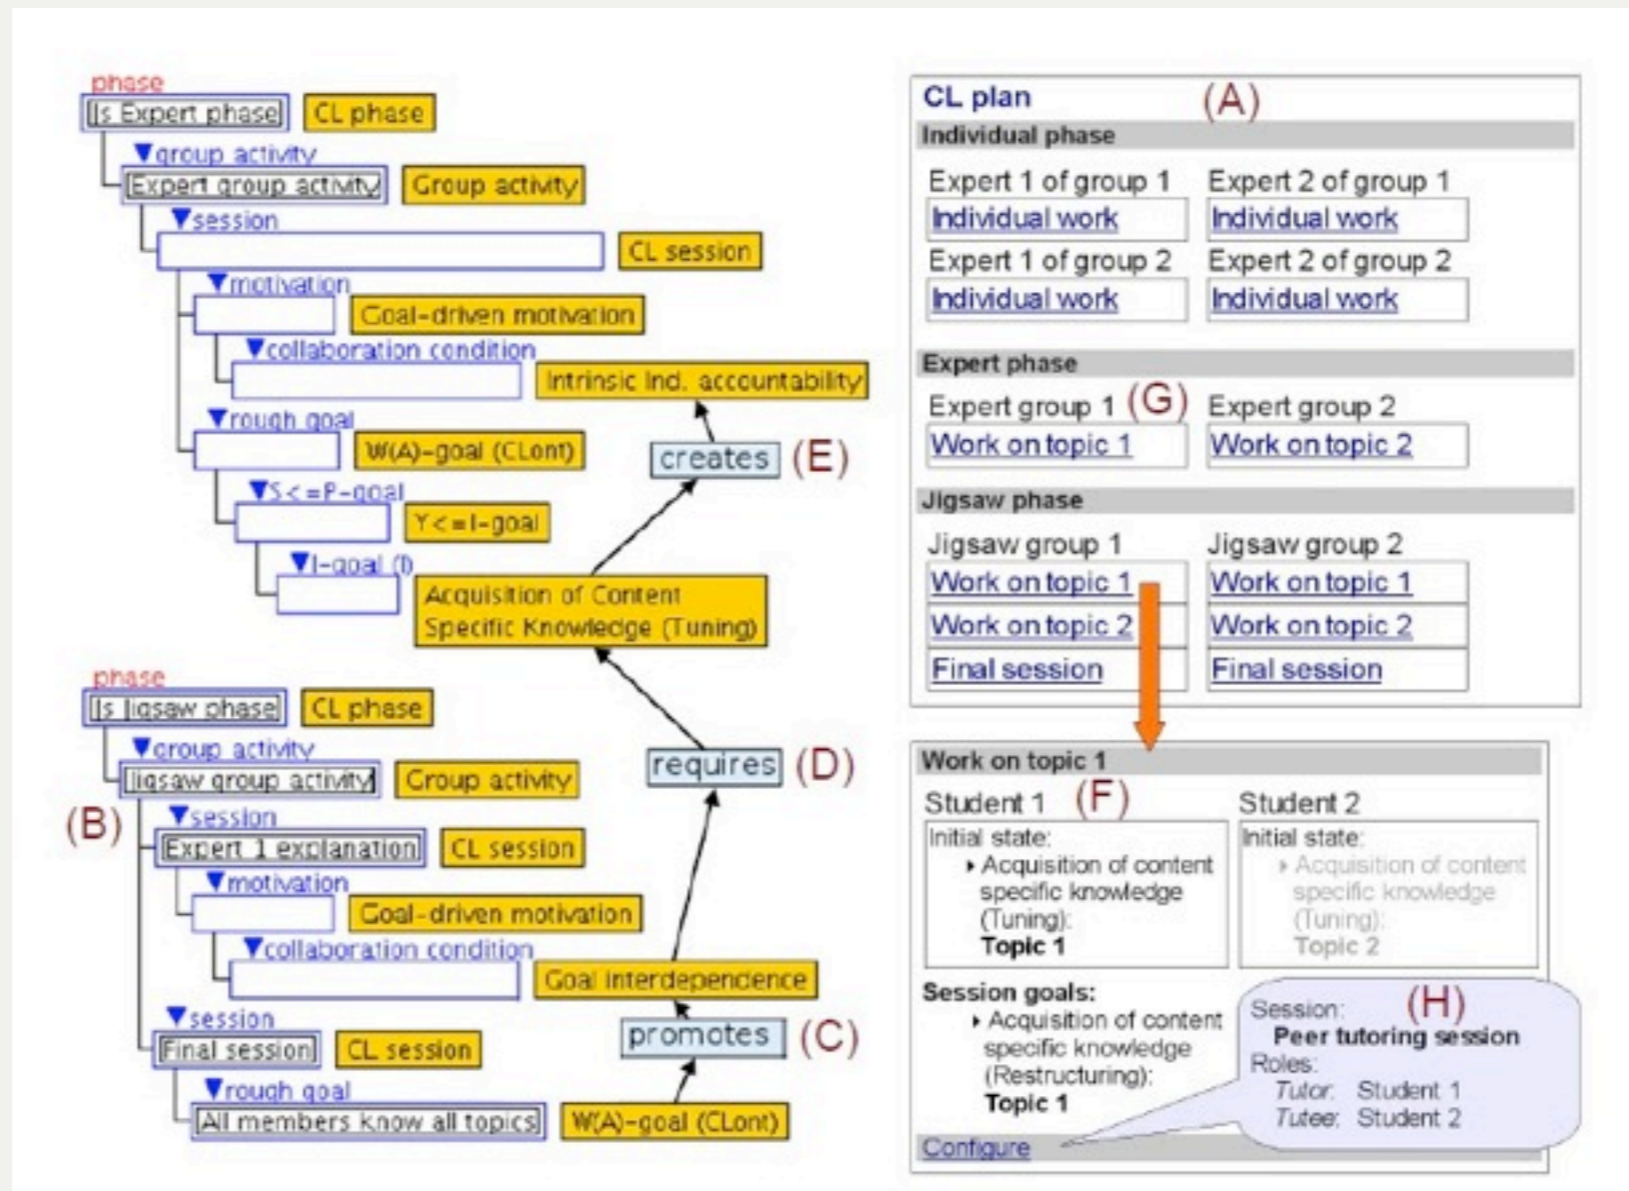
phase
Is Expert phase
CL phase
▼group activity
Expert group activity
Group activity
▼session
CL session
▼motivation
Goal-driven motivation
▼collaboration condition
Intrinsic Ind. accountability
▼rough goal
W(A)-goal (CLont)
creates
(E)
▼S<=P-goal
Y<=I-goal
▼I-goal (I)
Acquisition of Content Specific Knowledge (Tuning)

phase
Is Jigsaw phase
CL phase
▼group activity
Jigsaw group activity
Group activity
requires
(D)
(B)
▼session
Expert 1 explanation
CL session
▼motivation
Goal-driven motivation
▼collaboration condition
Goal interdependence
▼session
Final session
CL session
promotes
(C)
▼rough goal
All members know all topics
W(A)-goal (CLont)

CL plan
(A)
Individual phase
Expert 1 of group 1
Individual work
Expert 2 of group 1
Individual work
Expert 1 of group 2
Individual work
Expert 2 of group 2
Individual work
Expert phase
Expert group 1
(G)
Work on topic 1
Expert group 2
Work on topic 2
Jigsaw phase
Jigsaw group 1
Work on topic 1
Work on topic 2
Final session
Jigsaw group 2
Work on topic 1
Work on topic 2
Final session

Work on topic 1
Student 1
(F)
Initial state:
‣ Acquisition of content specific knowledge (Tuning):
Topic 1
Student 2
Initial state:
‣ Acquisition of content specific knowledge (Tuning):
Topic 2
Session goals:
‣ Acquisition of content specific knowledge (Restructuring):
Topic 1
Session:
(H)
Peer tutoring session
Roles:
Tutor: Student 1
Tutee: Student 2
Configure